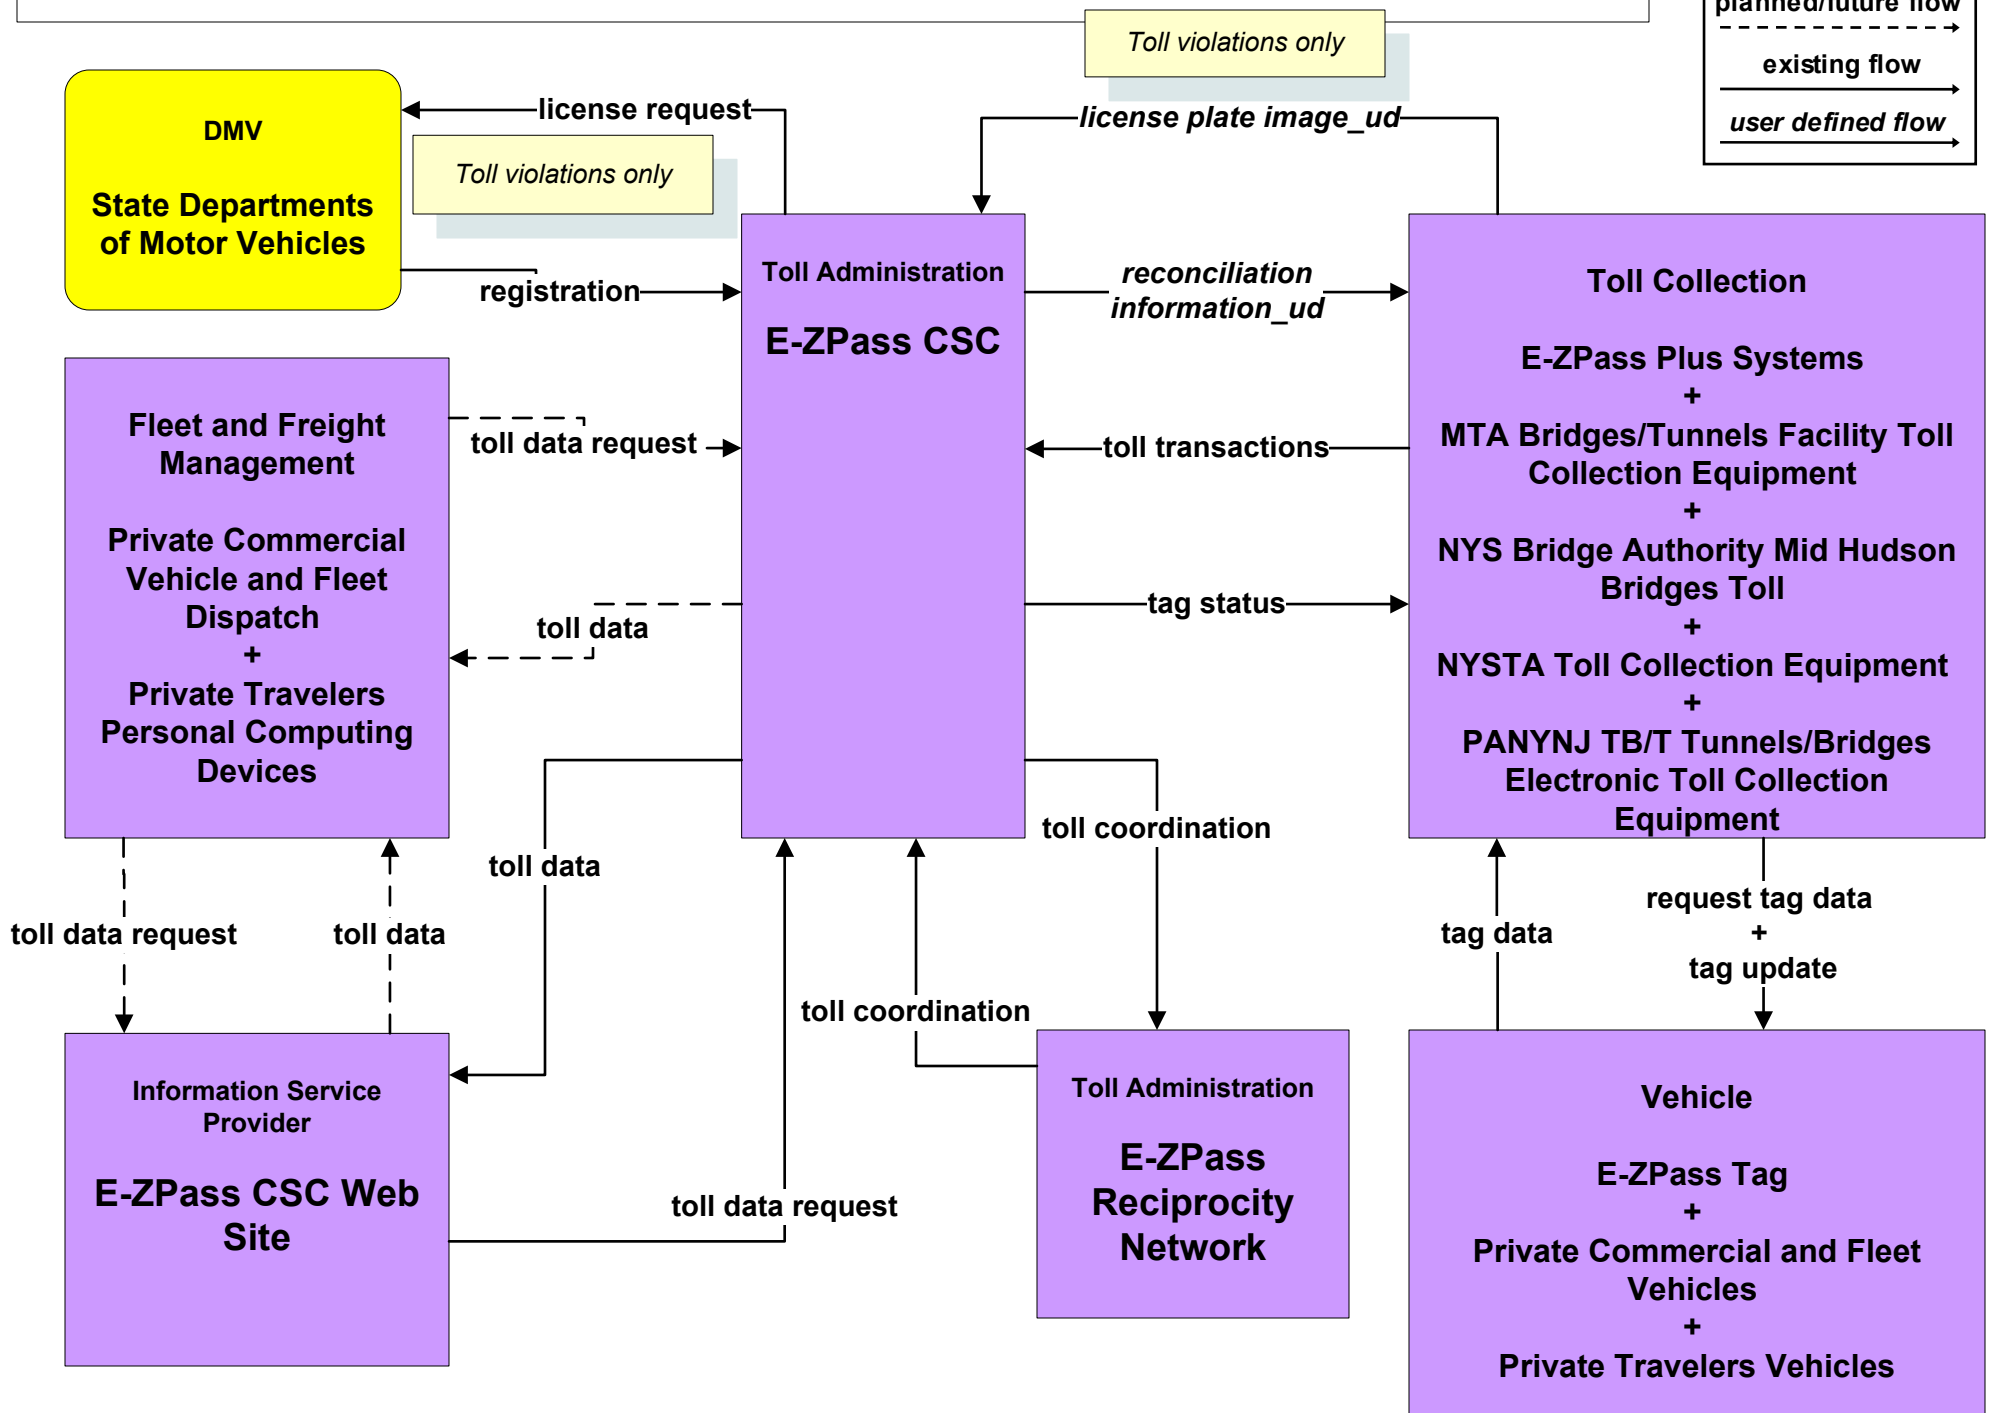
planned/future flow

existing flow

user defined flow

Toll violations only

DMV

State Departments of Motor Vehicles

license request

Toll violations only

license plate image_ud

registration

Toll Administration

E-ZPass CSC

reconciliation information_ud

Toll Collection

E-ZPass Plus Systems
+
MTA Bridges/Tunnels Facility Toll Collection Equipment
+
NYS Bridge Authority Mid Hudson Bridges Toll
+
NYSTA Toll Collection Equipment
+
PANYNJ TB/T Tunnels/Bridges Electronic Toll Collection Equipment

Fleet and Freight Management

Private Commercial Vehicle and Fleet Dispatch
+
Private Travelers Personal Computing Devices

toll data request

toll transactions

toll data

tag status

toll data

toll coordination

toll data request

toll data

request tag data
+
tag update

tag data

toll coordination

Information Service Provider

E-ZPass CSC Web Site

toll data request

Toll Administration

E-ZPass Reciprocity Network

Vehicle

E-ZPass Tag
+
Private Commercial and Fleet Vehicles
+
Private Travelers Vehicles